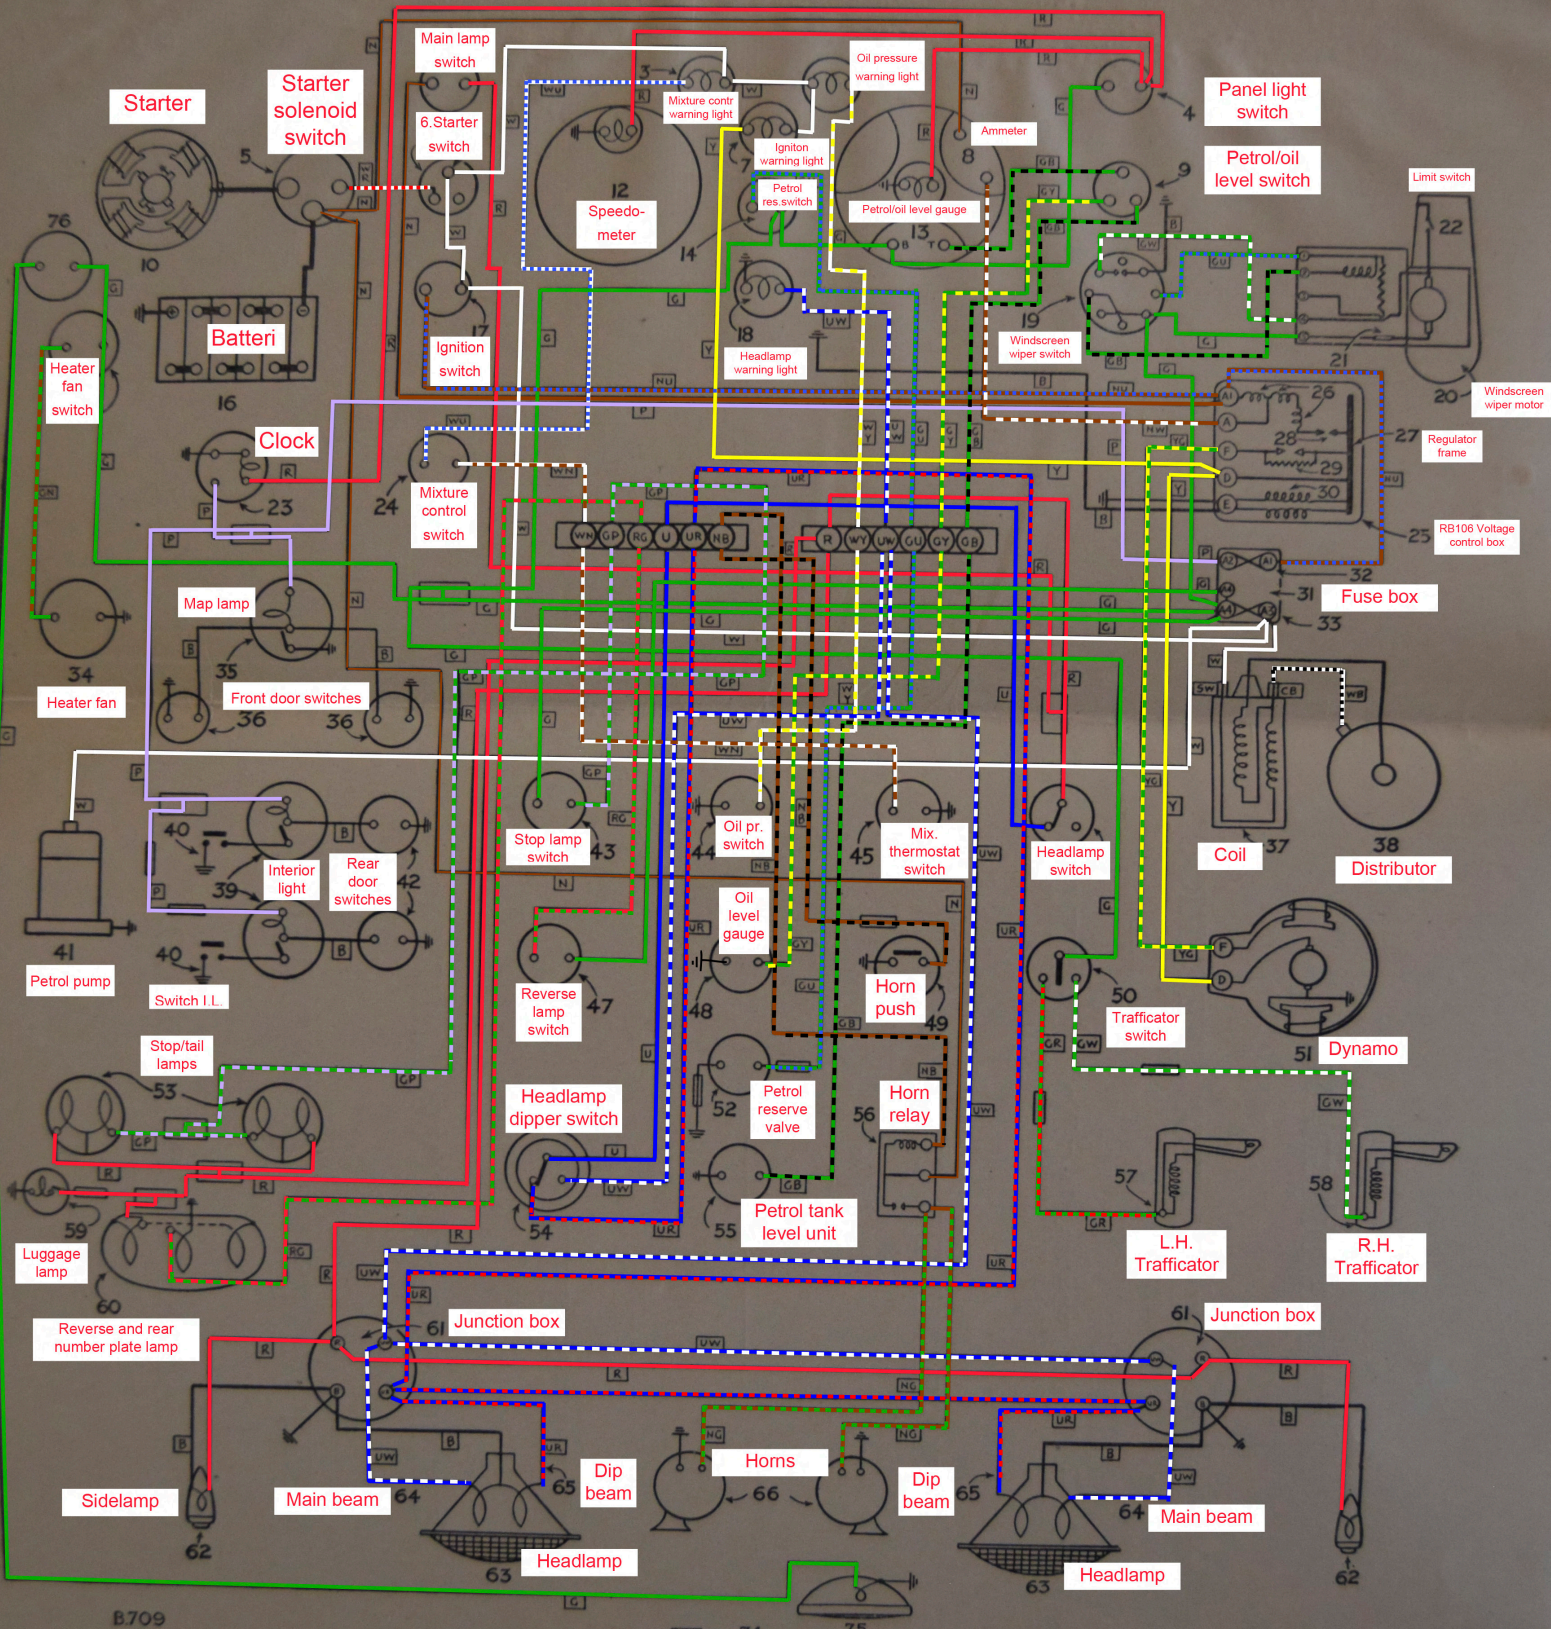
Starter
Starter solenoid switch
Main lamp switch
6.Starter switch
Mixture contr warning light
Oil pressure warning light
Panel light switch
Ammeter
Igniton warning light
Petrol res.switch
Petrol/oil level switch
Speedo-meter
Petrol/oil level gauge
Limit switch
Batteri
Ignition switch
Headlamp warning light
Windscreen wiper switch
Windscreen wiper motor
Heater fan switch
Clock
Mixture control switch
Regulator frame
RB106 Voltage control box
Map lamp
Fuse box
Front door switches
Heater fan
Stop lamp switch
Oil pr. switch
Mix. thermostat switch
Headlamp switch
Coil
Distributor
Interior light
Rear door switches
Oil level gauge
Petrol pump
Switch I.L.
Reverse lamp switch
Horn push
Trafficator switch
Dynamo
Stop/tail lamps
Headlamp dipper switch
Petrol reserve valve
Horn relay
Petrol tank level unit
L.H. Trafficator
R.H. Trafficator
Luggage lamp
Reverse and rear number plate lamp
Junction box
Junction box
Sidelamp
Main beam
Dip beam
Horns
Dip beam
Main beam
Headlamp
Headlamp
1 2 3 4 5 8 9 10 12 13 14 16 17 18 19 20 21 22 23 24 25 26 27 28 29 30 31 32 33 34 35 36 36 37 38 40 39 40 41 42 43 44 45 47 48 49 50 51 52 53 54 55 56 57 58 59 60 61 61 62 62 63 63 64 64 65 65 66 75 76
WN GP RG U UR NB R WY UW GU GY GB
B709